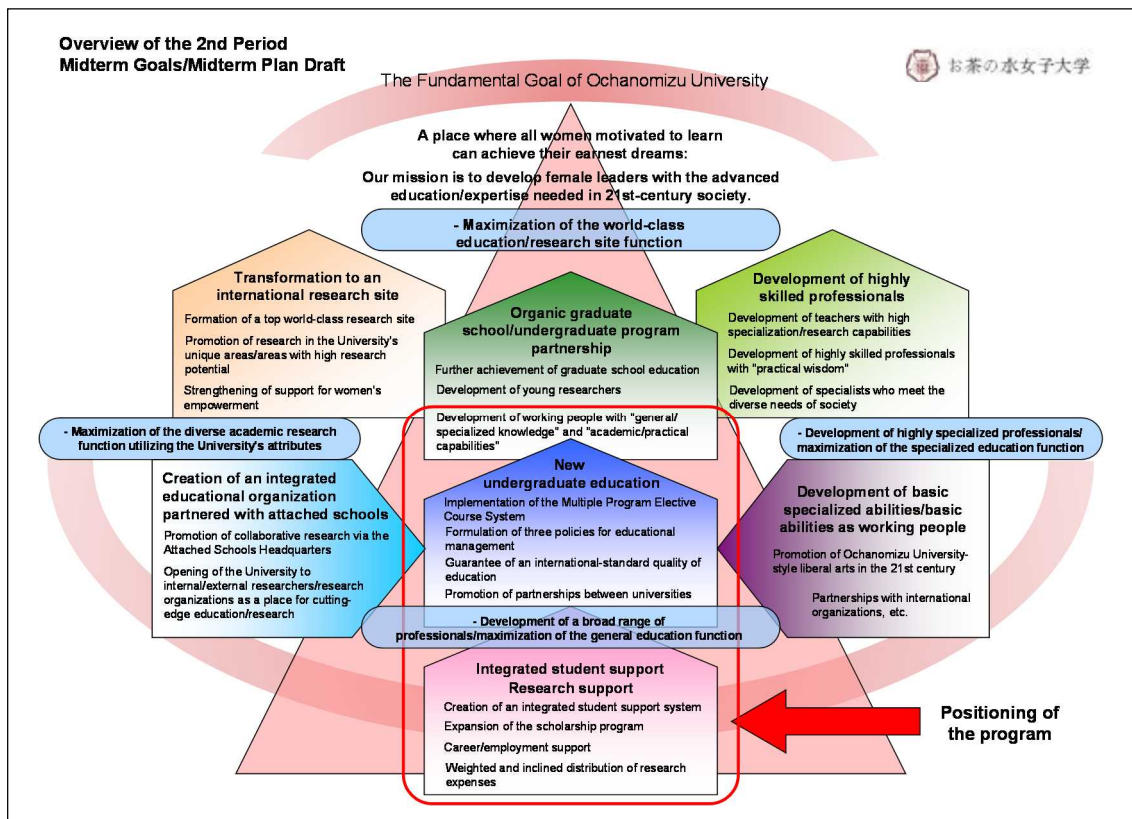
Overview of the 2nd Period
Midterm Goals/Midterm Plan Draft

お茶の水女子大学

The Fundamental Goal of Ochanomizu University

A place where all women motivated to learn can achieve their earnest dreams:
Our mission is to develop female leaders with the advanced education/expertise needed in 21st-century society.

- Maximization of the world-class education/research site function

Transformation to an international research site
Formation of a top world-class research site
Promotion of research in the University's unique areas/areas with high research potential
Strengthening of support for women's empowerment

Organic graduate school/undergraduate program partnership
Further achievement of graduate school education
Development of young researchers
Development of working people with "general/ specialized knowledge" and "academic/practical capabilities"

Development of highly skilled professionals
Development of teachers with high specialization/research capabilities
Development of highly skilled professionals with "practical wisdom"
Development of specialists who meet the diverse needs of society

- Maximization of the diverse academic research function utilizing the University's attributes

- Development of highly specialized professionals/ maximization of the specialized education function

Creation of an integrated educational organization partnered with attached schools
Promotion of collaborative research via the Attached Schools Headquarters
Opening of the University to internal/external researchers/research organizations as a place for cutting-edge education/research

New undergraduate education
Implementation of the Multiple Program Elective Course System
Formulation of three policies for educational management
Guarantee of an international-standard quality of education
Promotion of partnerships between universities

Development of basic specialized abilities/basic abilities as working people
Promotion of Ochanomizu University-style liberal arts in the 21st century
Partnerships with international organizations, etc.

- Development of a broad range of professionals/maximization of the general education function

Integrated student support
Research support
Creation of an integrated student support system
Expansion of the scholarship program
Career/employment support
Weighted and inclined distribution of research expenses

Positioning of the program